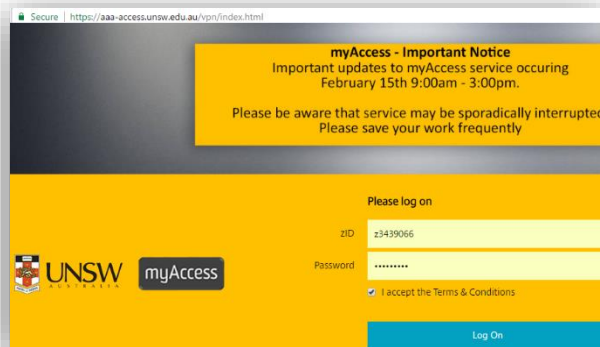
Secure | https://aaa-access.unsw.edu.au/vpn/index.html

myAccess - Important Notice
Important updates to myAccess service occuring
February 15th 9:00am - 3:00pm.

Please be aware that service may be sporadically interrupted
Please save your work frequently

UNSW AUSTRALIA

myAccess

Please log on

zID z3439066

Password •••••••••

I accept the Terms & Conditions

Log On